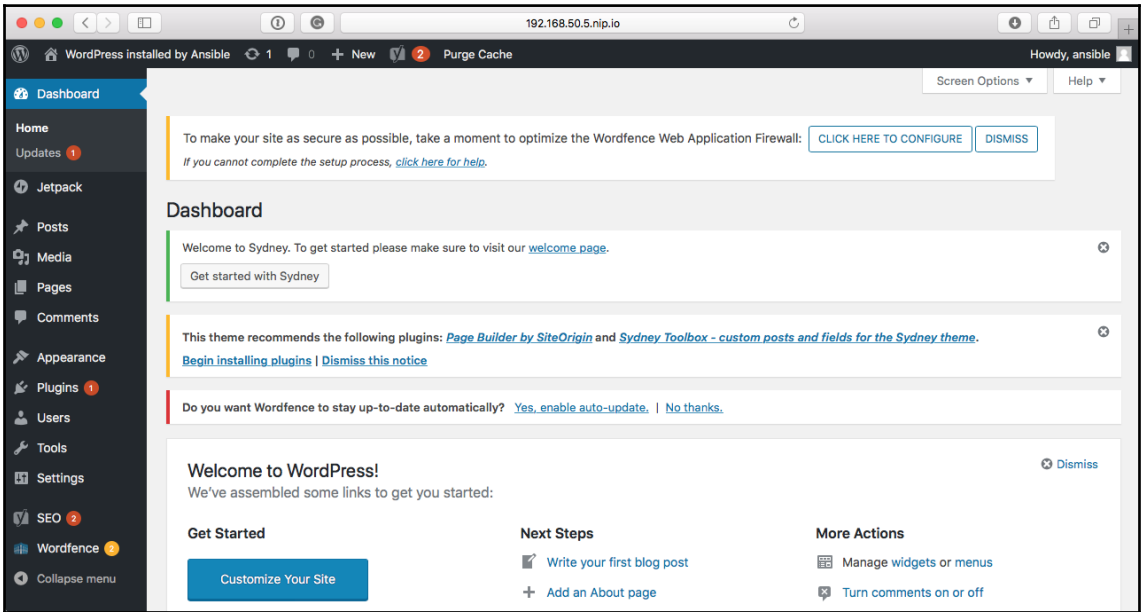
192.168.50.5.nip.io

WordPress installed by Ansible 1 0 + New 2 Purge Cache Howdy, ansible

Screen Options ▼ Help ▼

Dashboard
Home
Updates 1
Jetpack
Posts
Media
Pages
Comments
Appearance
Plugins 1
Users
Tools
Settings
SEO 2
Wordfence 2
Collapse menu

To make your site as secure as possible, take a moment to optimize the Wordfence Web Application Firewall: CLICK HERE TO CONFIGURE DISMISS
If you cannot complete the setup process, click here for help.

Dashboard

Welcome to Sydney. To get started please make sure to visit our welcome page.
Get started with Sydney

This theme recommends the following plugins: Page Builder by SiteOrigin and Sydney Toolbox - custom posts and fields for the Sydney theme.
Begin installing plugins | Dismiss this notice

Do you want Wordfence to stay up-to-date automatically? Yes, enable auto-update. | No thanks.

Welcome to WordPress!
We've assembled some links to get you started:
Dismiss

Get Started
Customize Your Site

Next Steps
Write your first blog post
Add an About page

More Actions
Manage widgets or menus
Turn comments on or off